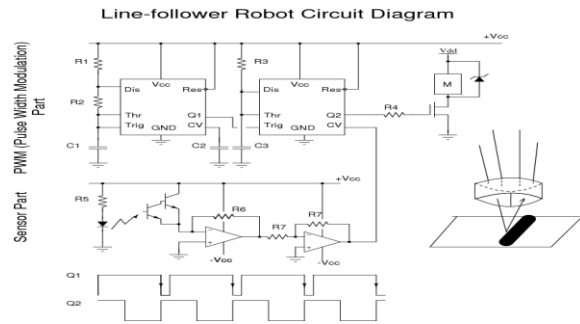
Line-follower Robot Circuit Diagram

+Vcc

R1

R2

C1

Dis

Thr

Trig

Vcc

GND

Res

Q1

CV

C2

R3

Dis

Thr

Trig

Vcc

GND

Res

Q2

CV

C3

R4

Vdd

M

PWM (Pulse Width Modulation) Part

Sensor Part

+Vcc

R5

R6

-Vcc

R7

R7

-Vcc

Q1

Q2